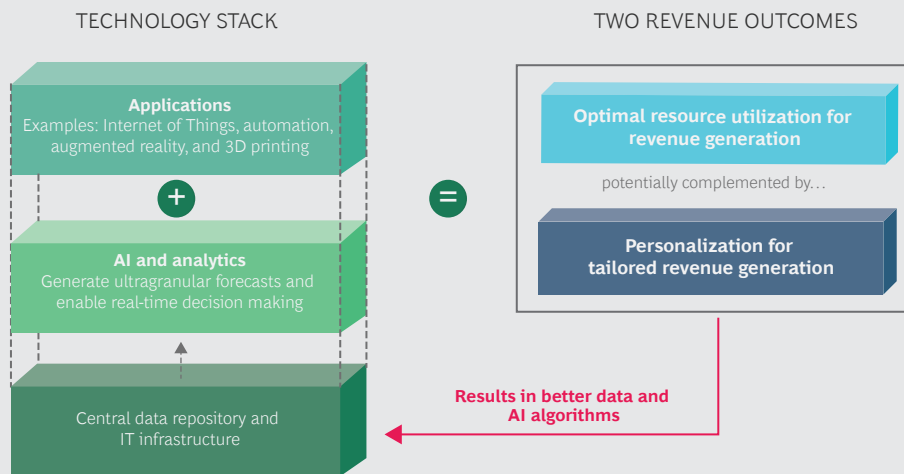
TECHNOLOGY STACK

TWO REVENUE OUTCOMES

Applications
Examples: Internet of Things, automation, augmented reality, and 3D printing

+

AI and analytics
Generate ultragranular forecasts and enable real-time decision making

Central data repository and IT infrastructure

=

Optimal resource utilization for revenue generation

potentially complemented by...

Personalization for tailored revenue generation

Results in better data and AI algorithms